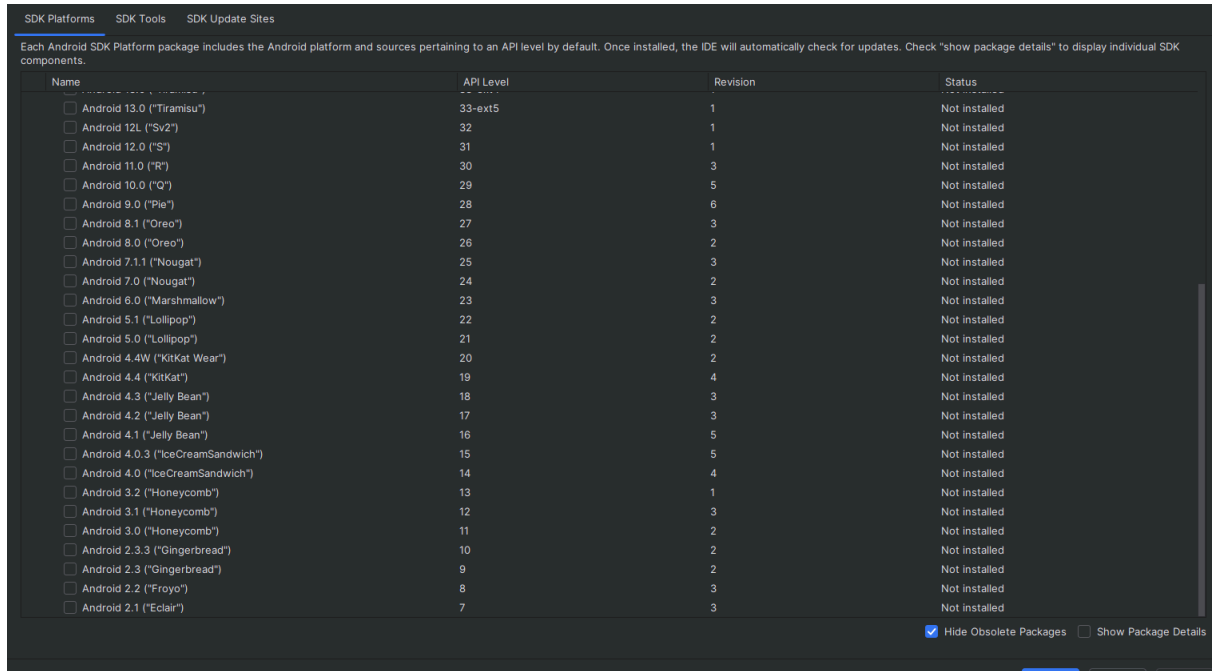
SDK Platforms SDK Tools SDK Update Sites

Each Android SDK Platform package includes the Android platform and sources pertaining to an API level by default. Once installed, the IDE will automatically check for updates. Check "show package details" to display individual SDK components.

| Name | API Level | Revision | Status |
|---|---|---|---|
| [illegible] | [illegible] | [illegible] | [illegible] |
| Android 13.0 ("Tiramisu") | 33-ext5 | 1 | Not installed |
| Android 12L ("Sv2") | 32 | 1 | Not installed |
| Android 12.0 ("S") | 31 | 1 | Not installed |
| Android 11.0 ("R") | 30 | 3 | Not installed |
| Android 10.0 ("Q") | 29 | 5 | Not installed |
| Android 9.0 ("Pie") | 28 | 6 | Not installed |
| Android 8.1 ("Oreo") | 27 | 3 | Not installed |
| Android 8.0 ("Oreo") | 26 | 2 | Not installed |
| Android 7.1.1 ("Nougat") | 25 | 3 | Not installed |
| Android 7.0 ("Nougat") | 24 | 2 | Not installed |
| Android 6.0 ("Marshmallow") | 23 | 3 | Not installed |
| Android 5.1 ("Lollipop") | 22 | 2 | Not installed |
| Android 5.0 ("Lollipop") | 21 | 2 | Not installed |
| Android 4.4W ("KitKat Wear") | 20 | 2 | Not installed |
| Android 4.4 ("KitKat") | 19 | 4 | Not installed |
| Android 4.3 ("Jelly Bean") | 18 | 3 | Not installed |
| Android 4.2 ("Jelly Bean") | 17 | 3 | Not installed |
| Android 4.1 ("Jelly Bean") | 16 | 5 | Not installed |
| Android 4.0.3 ("IceCreamSandwich") | 15 | 5 | Not installed |
| Android 4.0 ("IceCreamSandwich") | 14 | 4 | Not installed |
| Android 3.2 ("Honeycomb") | 13 | 1 | Not installed |
| Android 3.1 ("Honeycomb") | 12 | 3 | Not installed |
| Android 3.0 ("Honeycomb") | 11 | 2 | Not installed |
| Android 2.3.3 ("Gingerbread") | 10 | 2 | Not installed |
| Android 2.3 ("Gingerbread") | 9 | 2 | Not installed |
| Android 2.2 ("Froyo") | 8 | 3 | Not installed |
| Android 2.1 ("Eclair") | 7 | 3 | Not installed |

Hide Obsolete Packages Show Package Details